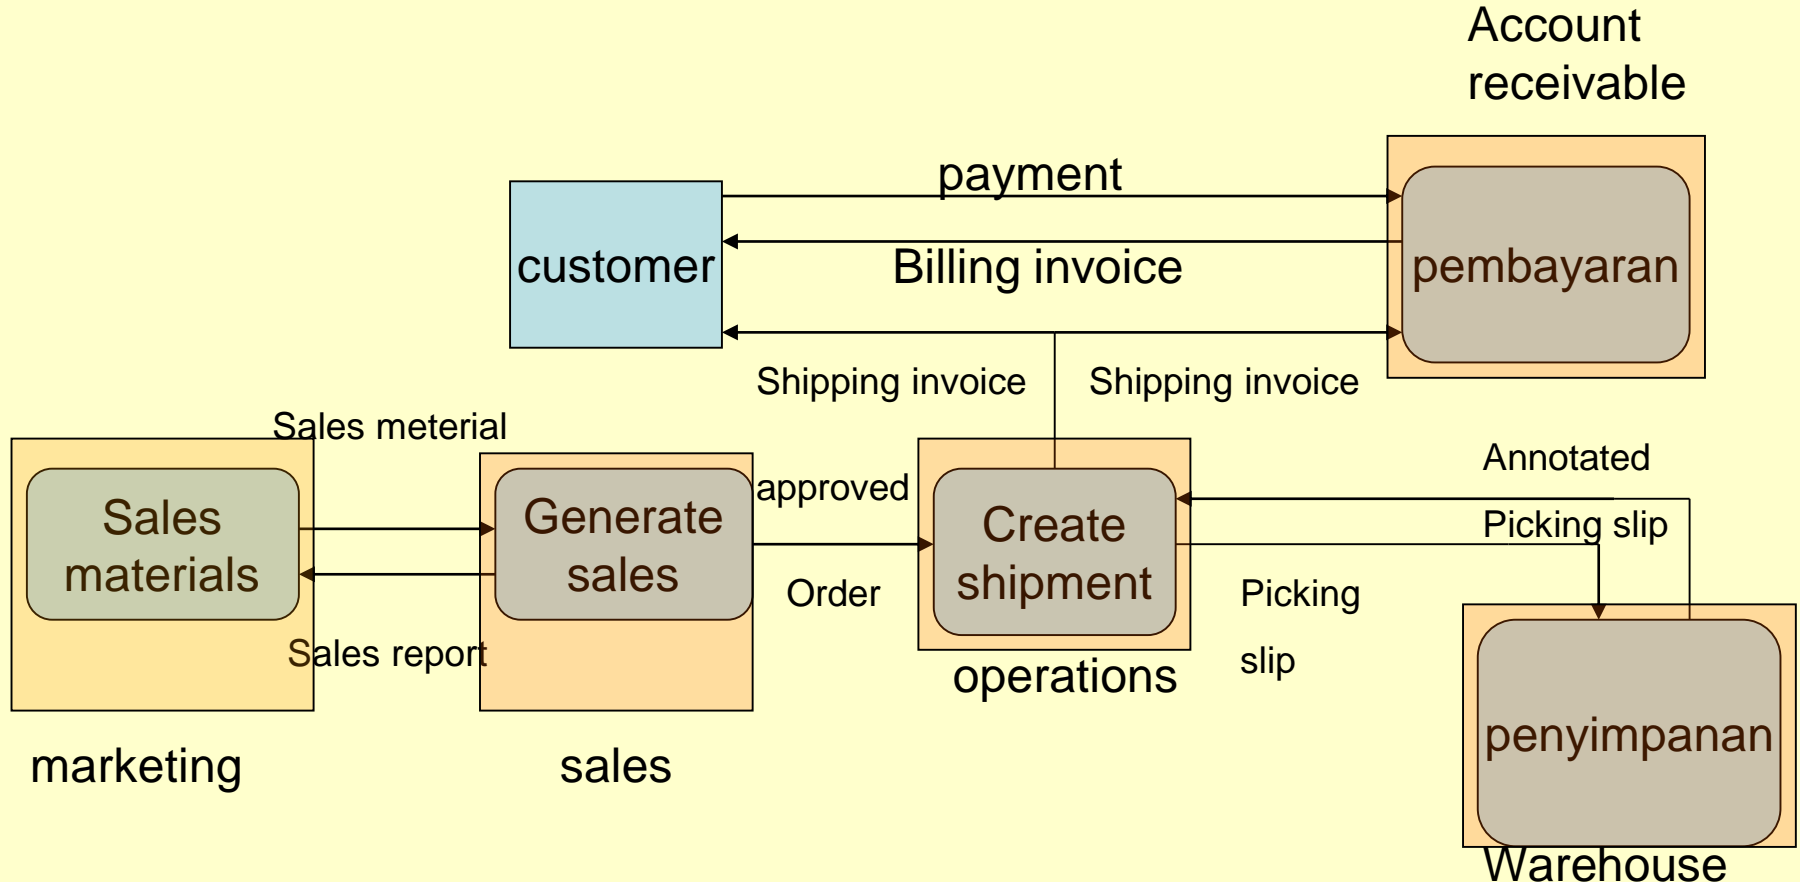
Account receivable

payment

customer

Billing invoice

pembayaran

Shipping invoice

Shipping invoice

Sales meterial

Annotated

Sales materials

Generate sales

approved

Create shipment

Picking slip

Order

Picking

slip

Sales report

operations

penyimpanan

marketing

sales

Warehouse